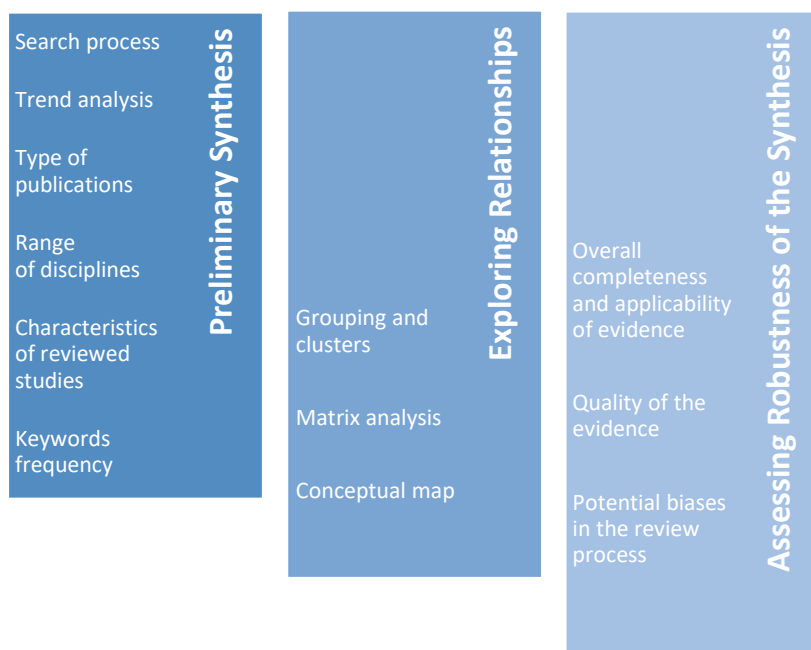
Preliminary Synthesis

Search process

Trend analysis

Type of publications

Range of disciplines

Characteristics of reviewed studies

Keywords frequency

Exploring Relationships

Grouping and clusters

Matrix analysis

Conceptual map

Assessing Robustness of the Synthesis

Overall completeness and applicability of evidence

Quality of the evidence

Potential biases in the review process